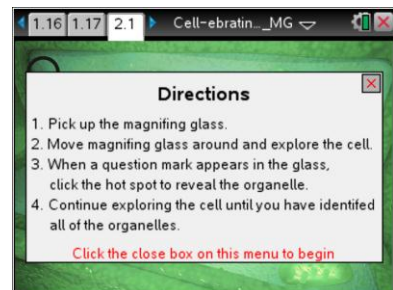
1.16 1.17 2.1 Cell-ebratin..._MG

Directions

1. Pick up the magnifing glass.
2. Move magnifing glass around and explore the cell.
3. When a question mark appears in the glass, click the hot spot to reveal the organelle.
4. Continue exploring the cell until you have identifed all of the organelles.

Click the close box on this menu to begin